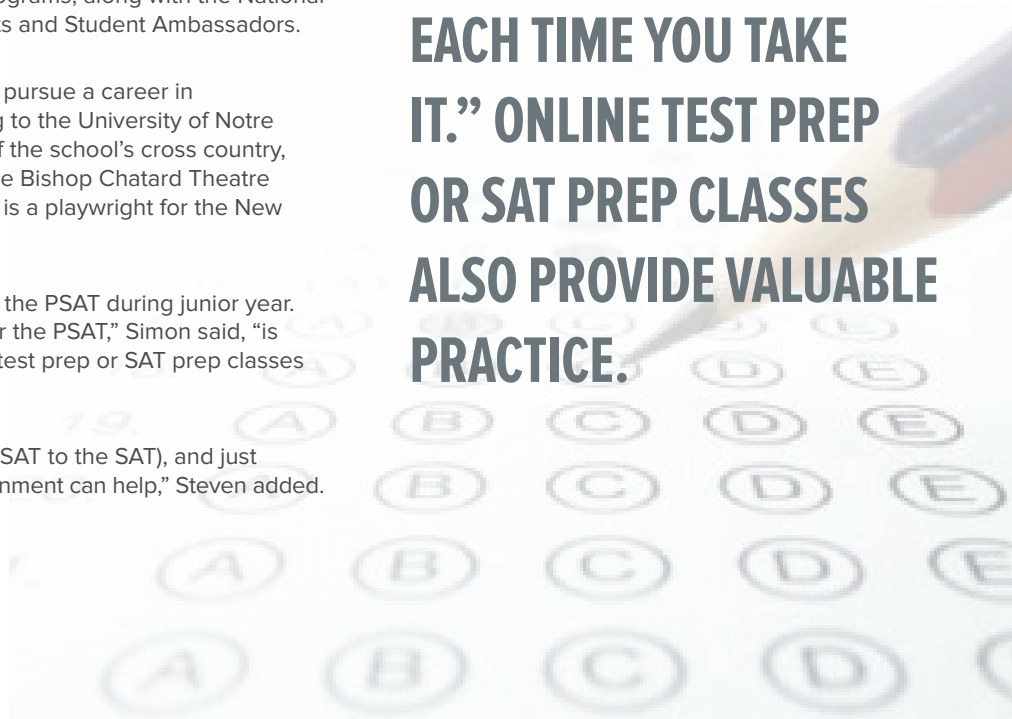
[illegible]ograms, along with the National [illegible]s and Student Ambassadors.

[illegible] pursue a career in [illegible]g to the University of Notre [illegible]f the school's cross country, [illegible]e Bishop Chatard Theatre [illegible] is a playwright for the New

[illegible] the PSAT during junior year. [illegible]r the PSAT," Simon said, "is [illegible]test prep or SAT prep classes

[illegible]SAT to the SAT), and just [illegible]nment can help," Steven added.

EACH TIME YOU TAKE IT." ONLINE TEST PREP OR SAT PREP CLASSES ALSO PROVIDE VALUABLE PRACTICE.

19. (A) (B) (C) (D) (E)
(B) (C) (D) (E)
(A) (B) (C) (D) (E)
(A) (B) (C) (D)
(B) (C) (D) (E)